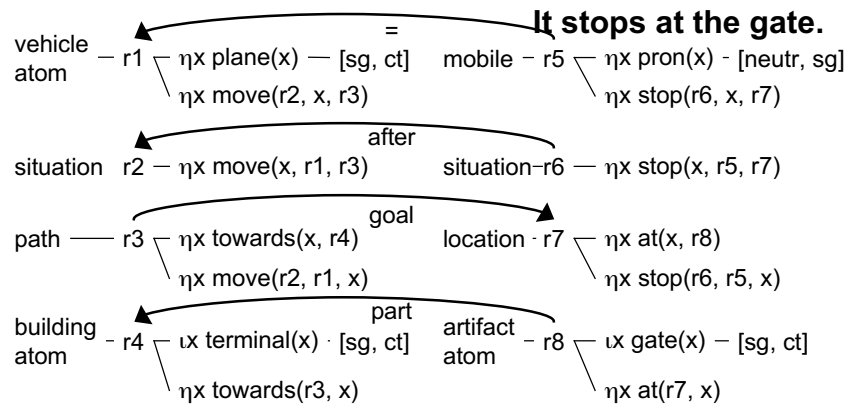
It stops at the gate.

=

vehicle atom – r1 – $\eta$x plane(x) — [sg, ct]
$\eta$x move(r2, x, r3)

mobile – r5 – $\eta$x pron(x) - [neutr, sg]
$\eta$x stop(r6, x, r7)

after

situation r2 — $\eta$x move(x, r1, r3)

situation–r6 — $\eta$x stop(x, r5, r7)

goal

path —— r3 – $\eta$x towards(x, r4)
$\eta$x move(r2, r1, x)

location · r7 – $\eta$x at(x, r8)
$\eta$x stop(r6, r5, x)

part

building atom - r4 – $\iota$x terminal(x) · [sg, ct]
$\eta$x towards(r3, x)

artifact atom – r8 – $\iota$x gate(x) — [sg, ct]
$\eta$x at(r7, x)